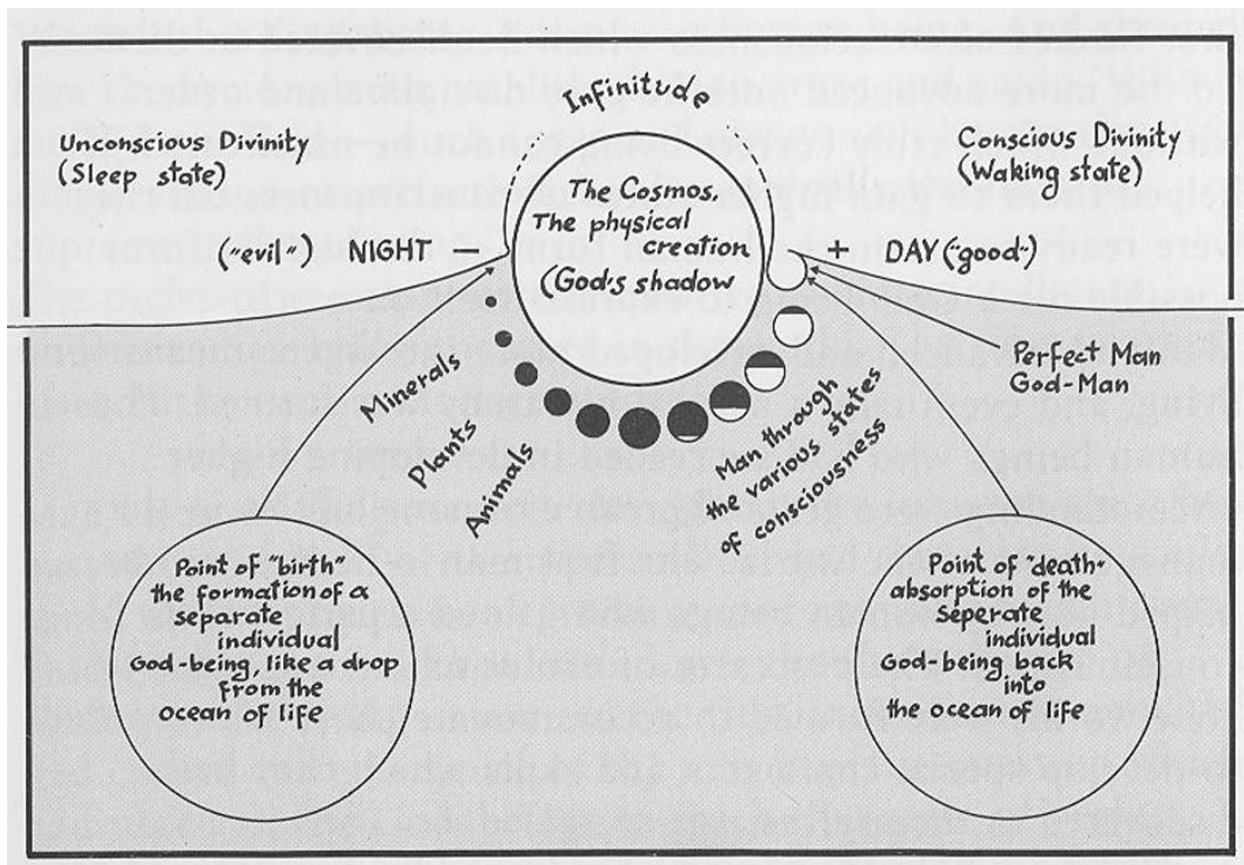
Infinitude

Unconscious Divinity (Sleep state)

Conscious Divinity (Waking state)

("evil") NIGHT —

The Cosmos. The physical creation (God's shadow

+ DAY ("good")

Perfect Man God-Man

Minerals

Plants

Animals

Man through the various states of consciousness

Point of "birth" the formation of a separate individual God-being, like a drop from the ocean of life

Point of "death" absorption of the seperate individual God-being back into the ocean of life